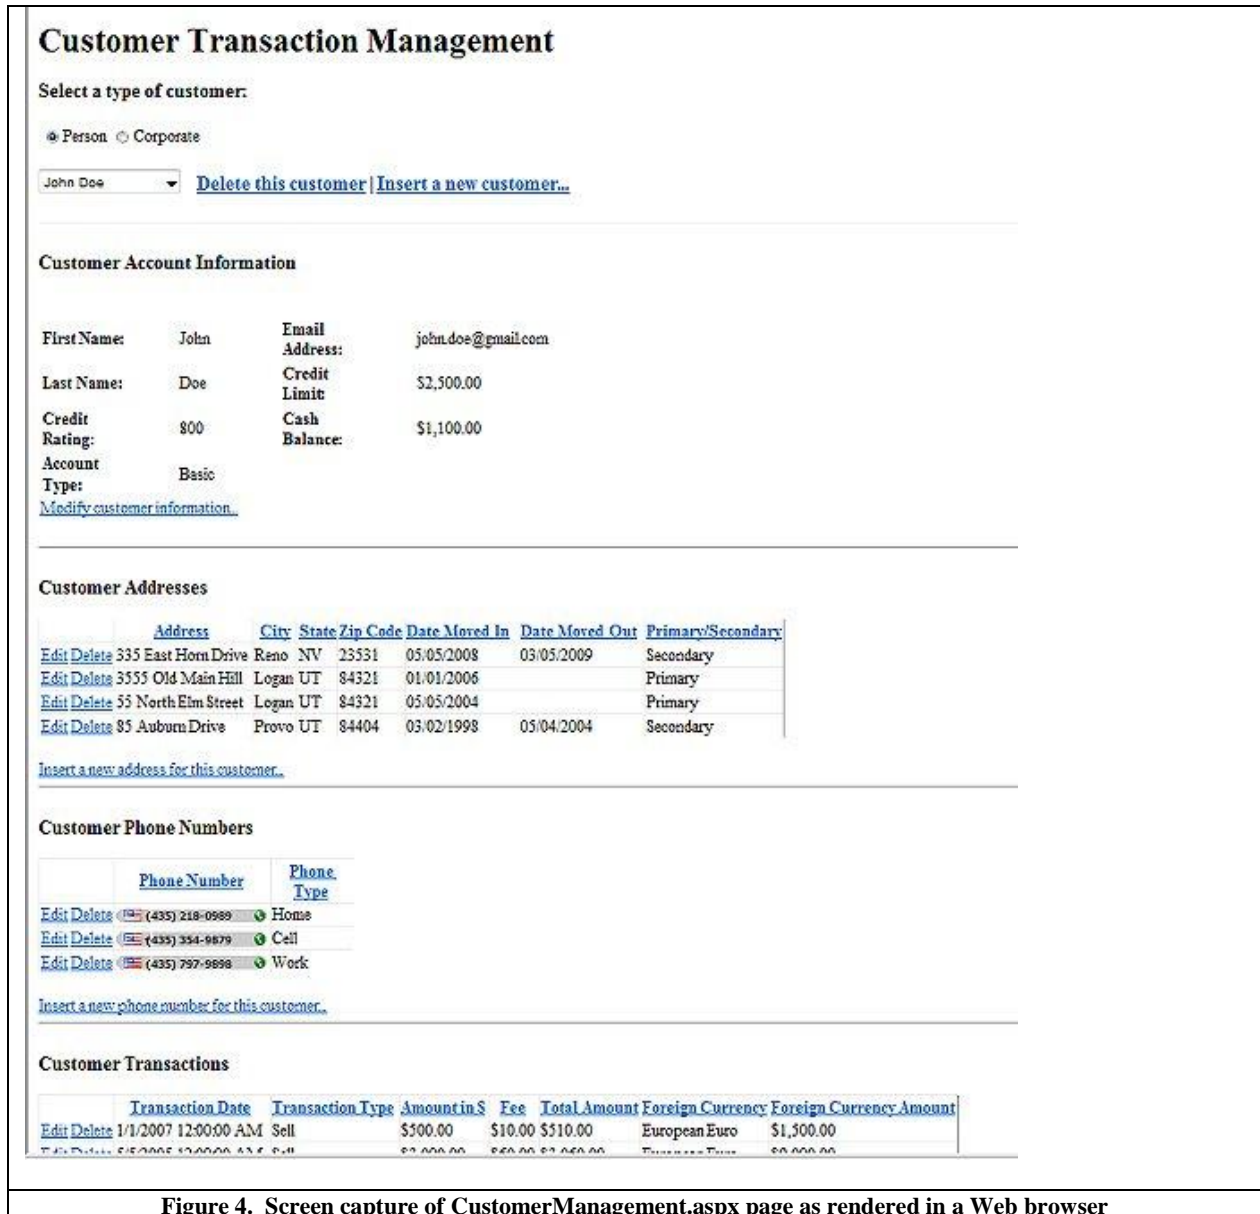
# Customer Transaction Management

Select a type of customer:

Person Corporate

John Doe Delete this customer | Insert a new customer...

Customer Account Information

| First Name: | John | Email Address: | john.doe@gmail.com |
|---|---|---|---|
| Last Name: | Doe | Credit Limit: | $2,500.00 |
| Credit Rating: | 800 | Cash Balance: | $1,100.00 |
| Account Type: | Basic | | |

Modify customer information...

Customer Addresses

| | Address | City | State | Zip Code | Date Moved In | Date Moved Out | Primary/Secondary |
|---|---|---|---|---|---|---|---|
| Edit Delete | 335 East Horn Drive | Reno | NV | 23531 | 05/05/2008 | 03/05/2009 | Secondary |
| Edit Delete | 3555 Old Main Hill | Logan | UT | 84321 | 01/01/2006 | | Primary |
| Edit Delete | 55 North Elm Street | Logan | UT | 84321 | 05/05/2004 | | Primary |
| Edit Delete | 85 Auburn Drive | Provo | UT | 84404 | 03/02/1998 | 05/04/2004 | Secondary |

Insert a new address for this customer...

Customer Phone Numbers

| | Phone Number | Phone Type |
|---|---|---|
| Edit Delete | (435) 218-0989 | Home |
| Edit Delete | (435) 354-9879 | Cell |
| Edit Delete | (435) 797-9898 | Work |

Insert a new phone number for this customer...

Customer Transactions

| | Transaction Date | Transaction Type | Amount in $ | Fee | Total Amount | Foreign Currency | Foreign Currency Amount |
|---|---|---|---|---|---|---|---|
| Edit Delete | 1/1/2007 12:00:00 AM | Sell | $500.00 | $10.00 | $510.00 | European Euro | $1,500.00 |
| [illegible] | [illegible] | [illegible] | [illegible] | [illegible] | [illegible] | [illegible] | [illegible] |

Figure 4. Screen capture of CustomerManagement.aspx page as rendered in a Web browser